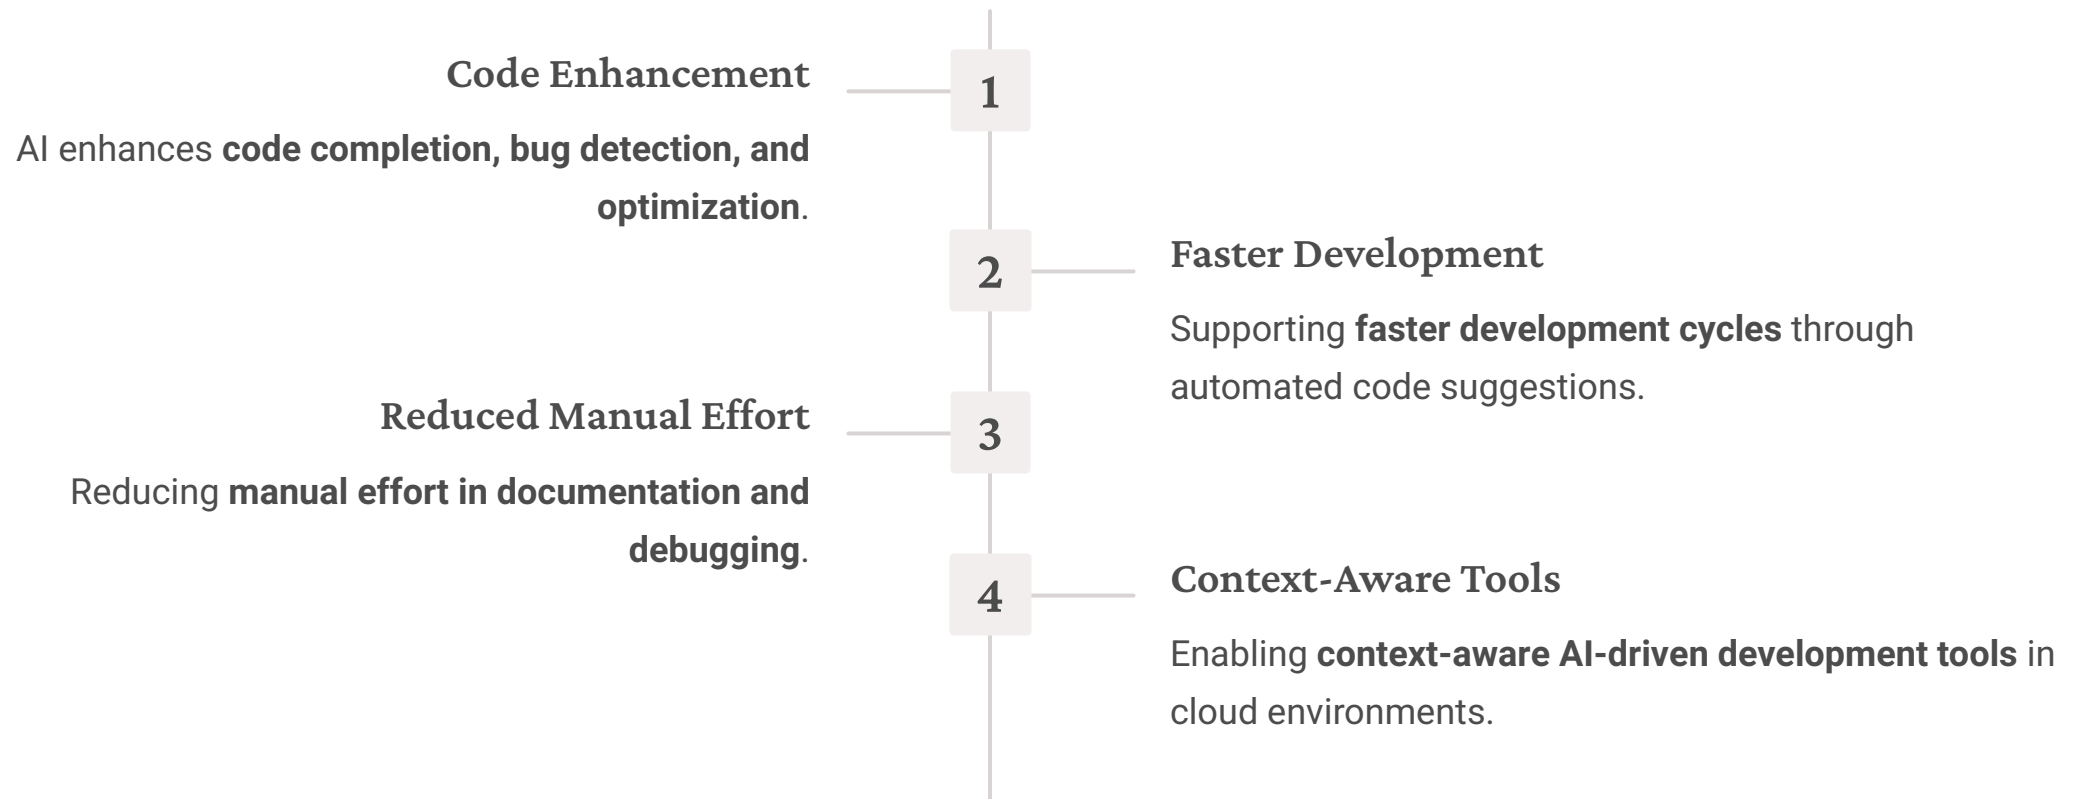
1

Code Enhancement

AI enhances code completion, bug detection, and optimization.

2

Faster Development

Supporting faster development cycles through automated code suggestions.

3

Reduced Manual Effort

Reducing manual effort in documentation and debugging.

4

Context-Aware Tools

Enabling context-aware AI-driven development tools in cloud environments.